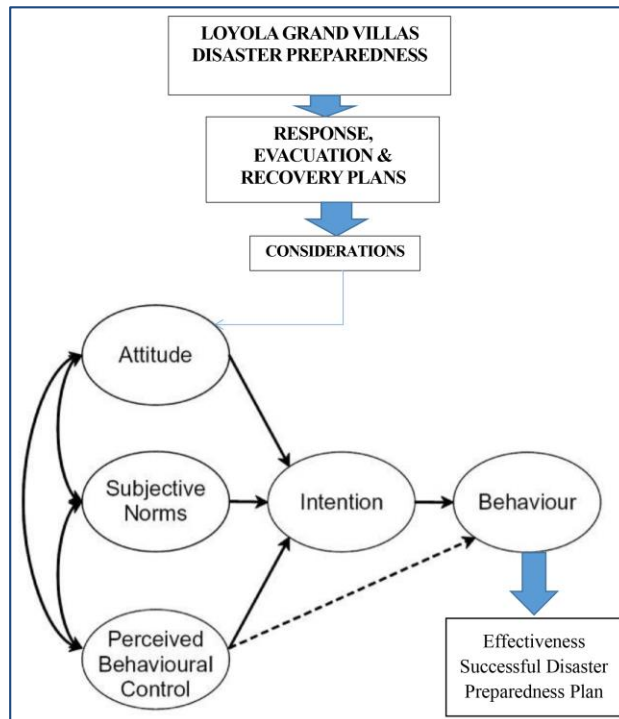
LOYOLA GRAND VILLAS DISASTER PREPAREDNESS

RESPONSE, EVACUATION & RECOVERY PLANS

CONSIDERATIONS

Attitude

Subjective Norms

Perceived Behavioural Control

Intention

Behaviour

Effectiveness Successful Disaster Preparedness Plan